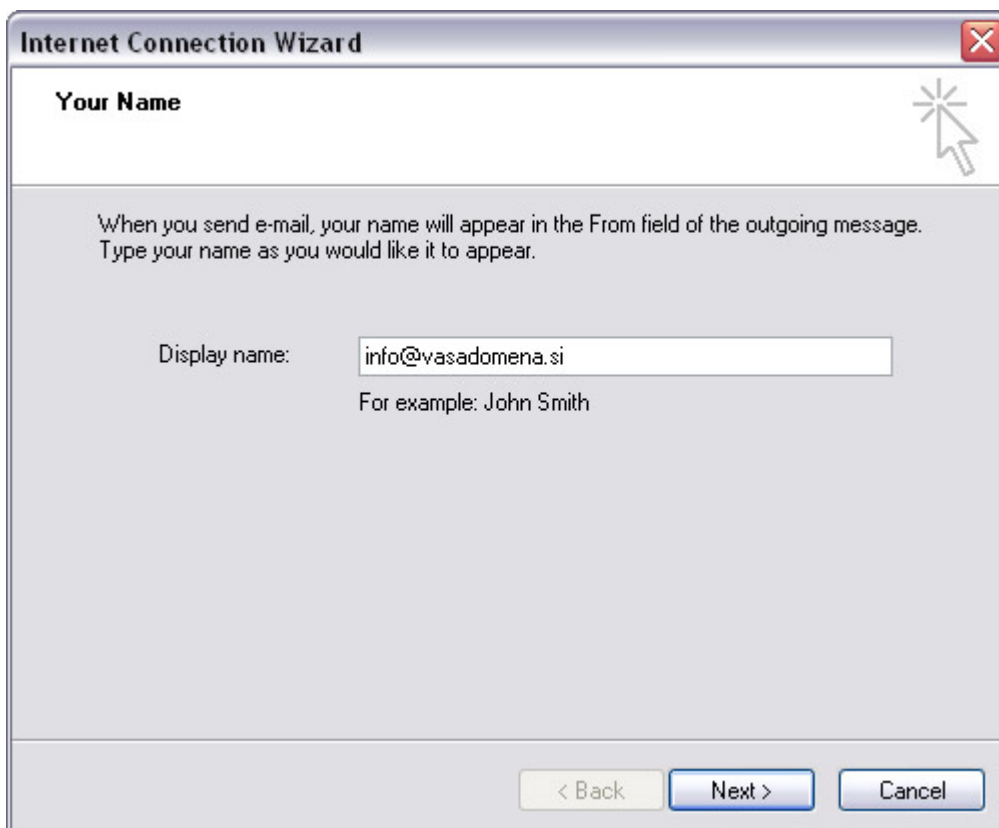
Internet Connection Wizard

Your Name

When you send e-mail, your name will appear in the From field of the outgoing message. Type your name as you would like it to appear.

Display name: info@vasadomena.si

For example: John Smith

< Back Next > Cancel